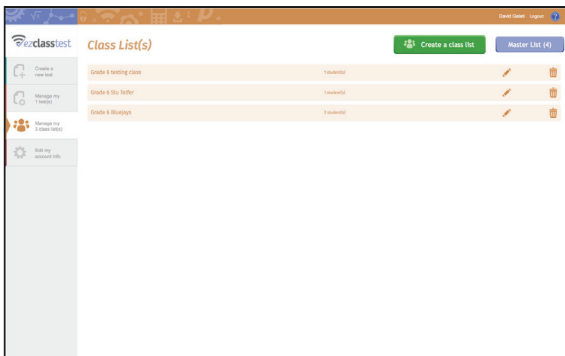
David Gelet Logout ?

ezclasstest

Create a new test

Manage my 1 test(s)

Manage my 3 class list(s)

Edit my account info

Class List(s)

Create a class list

Master List (4)

Grade 6 testing class 1 student(s)

Grade 6 Stu Teller 1 student(s)

Grade 6 Bluejays 1 student(s)